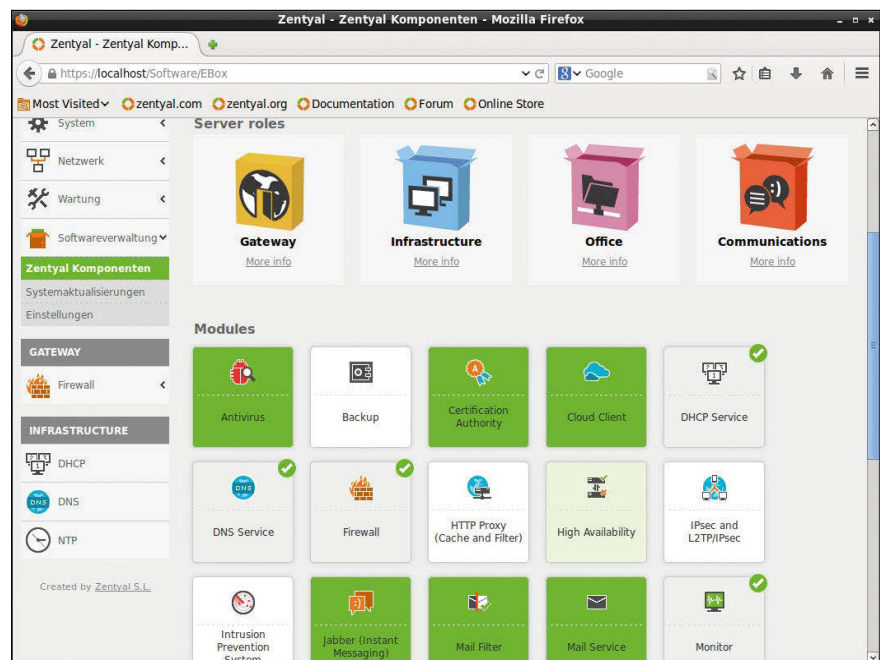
Zentyal - Zentyal Komponenten - Mozilla Firefox

Zentyal - Zentyal Komp...

https://localhost/Software/EBox

Google

Most Visited zentyal.com zentyal.org Documentation Forum Online Store

System
Netzwerk
Wartung
Softwareverwaltung
Zentyal Komponenten
Systemaktualisierungen
Einstellungen
GATEWAY
Firewall
INFRASTRUCTURE
DHCP
DNS
NTP

Created by Zentyal S.L.

Server roles

Gateway
More info

Infrastructure
More info

Office
More info

Communications
More info

Modules

Antivirus

Backup

Certification Authority

Cloud Client

DHCP Service

DNS Service

Firewall

HTTP Proxy (Cache and Filter)

High Availability

IPsec and L2TP/IPsec

Intrusion Prevention System

Jabber (Instant Messaging)

Mail Filter

Mail Service

Monitor